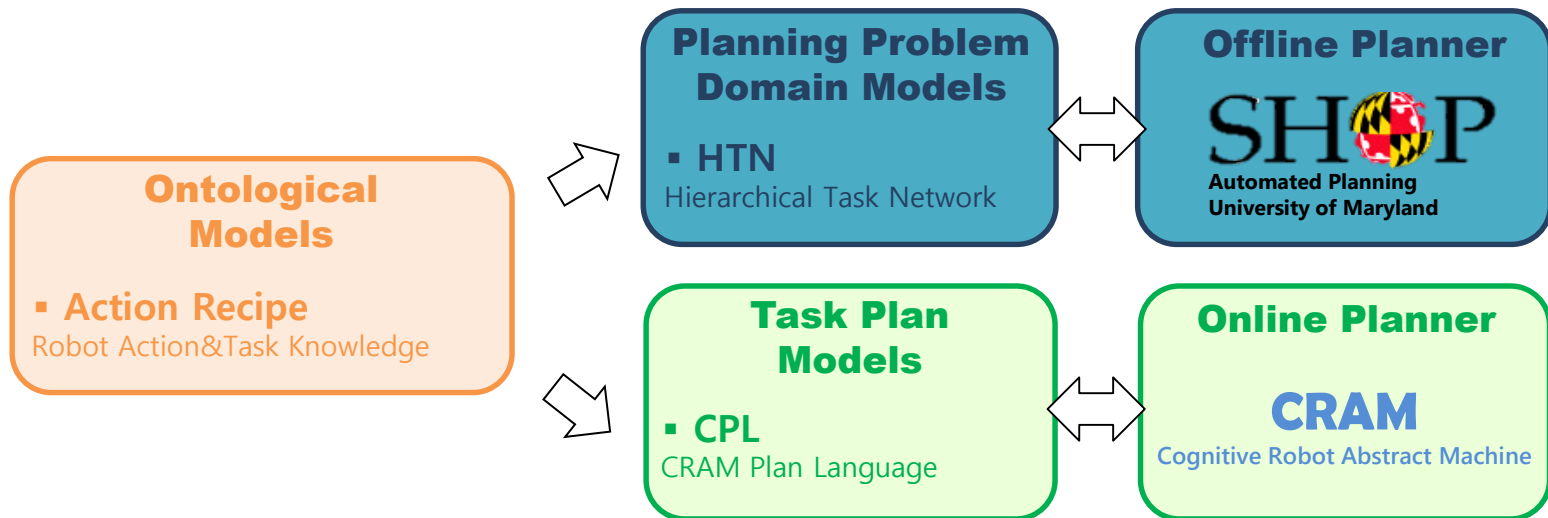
Ontological Models

▪ Action Recipe
Robot Action&Task Knowledge

Planning Problem Domain Models

▪ HTN
Hierarchical Task Network

Offline Planner

SHOP
Automated Planning
University of Maryland

Task Plan Models

▪ CPL
CRAM Plan Language

Online Planner

CRAM
Cognitive Robot Abstract Machine